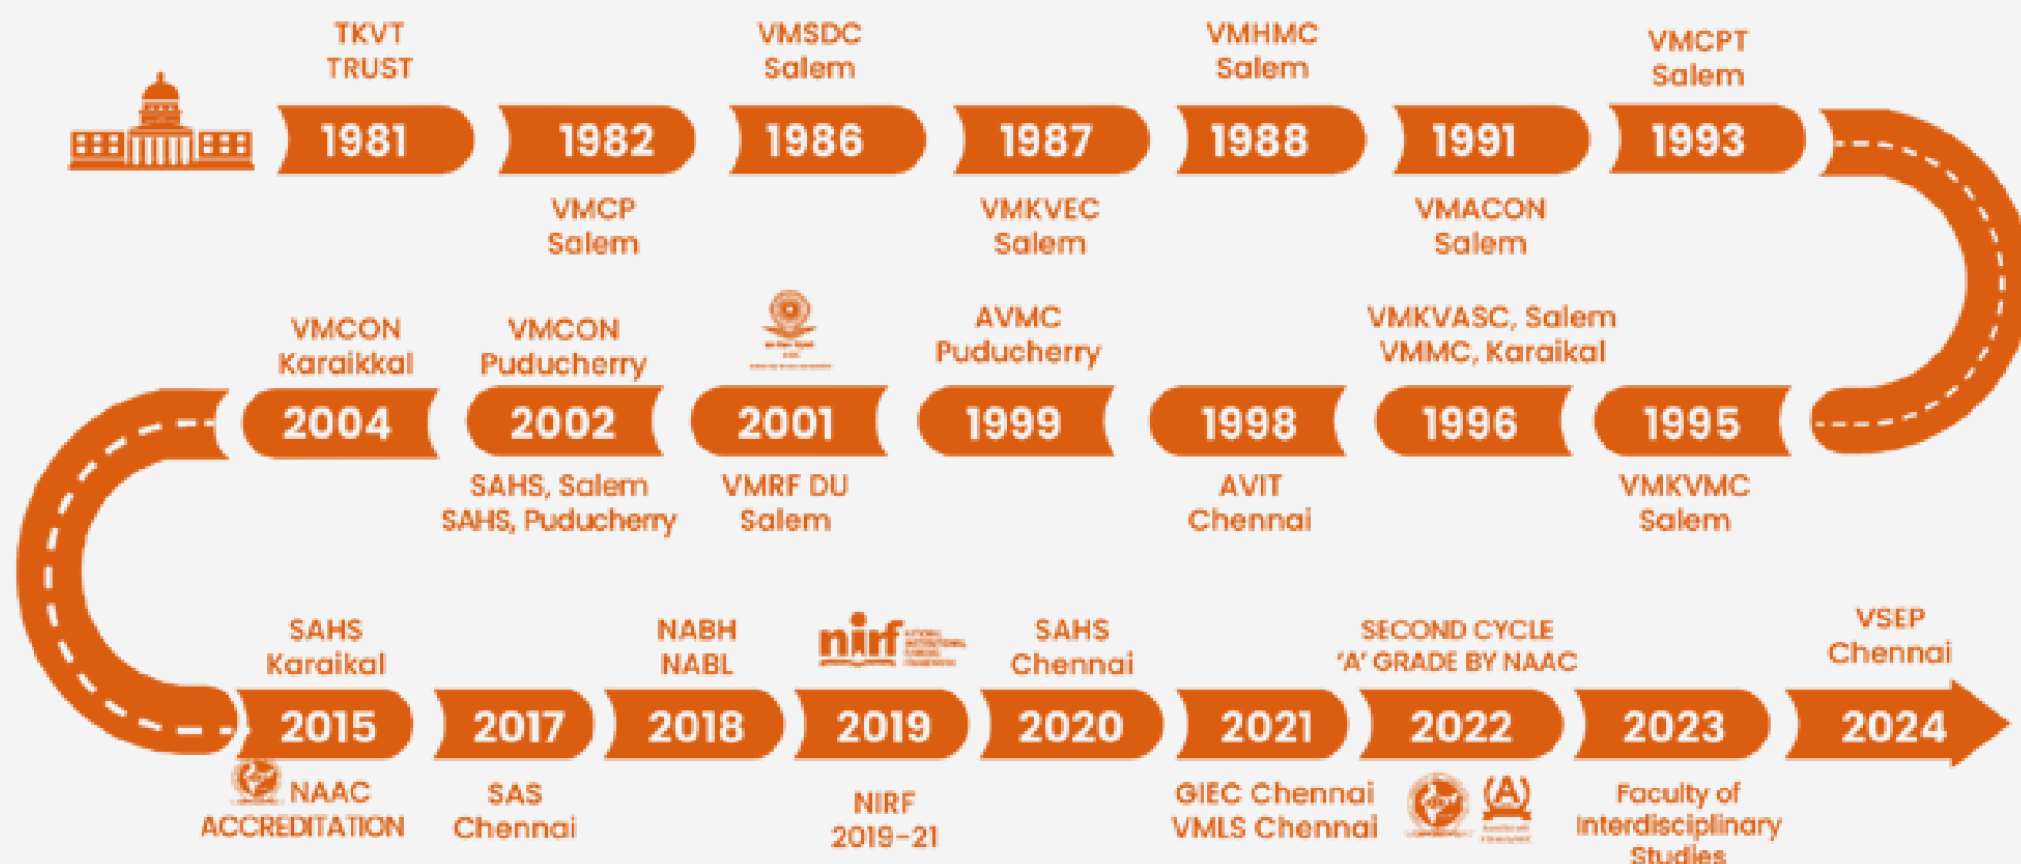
TKVT TRUST

1981

1982

VMCP Salem

VMSDC Salem

1986

1987

VMKVEC Salem

VMHMC Salem

1988

1991

VMACON Salem

VMCPT Salem

1993

VMCON Karaikkal

2004

VMCON Puducherry

2002

SAHS, Salem
SAHS, Puducherry

2001

VMRF DU Salem

AVMC Puducherry

1999

1998

AVIT Chennai

VMKVASC, Salem
VMMC, Karaikal

1996

1995

VMKVMC Salem

SAHS Karaikal

2015

NAAC ACCREDITATION

2017

SAS Chennai

NABH NABL

2018

nirf

2019

NIRF 2019-21

SAHS Chennai

2020

2021

GIEC Chennai
VMLS Chennai

SECOND CYCLE
'A' GRADE BY NAAC

2022

(A)

2023

Faculty of Interdisciplinary Studies

VSEP Chennai

2024